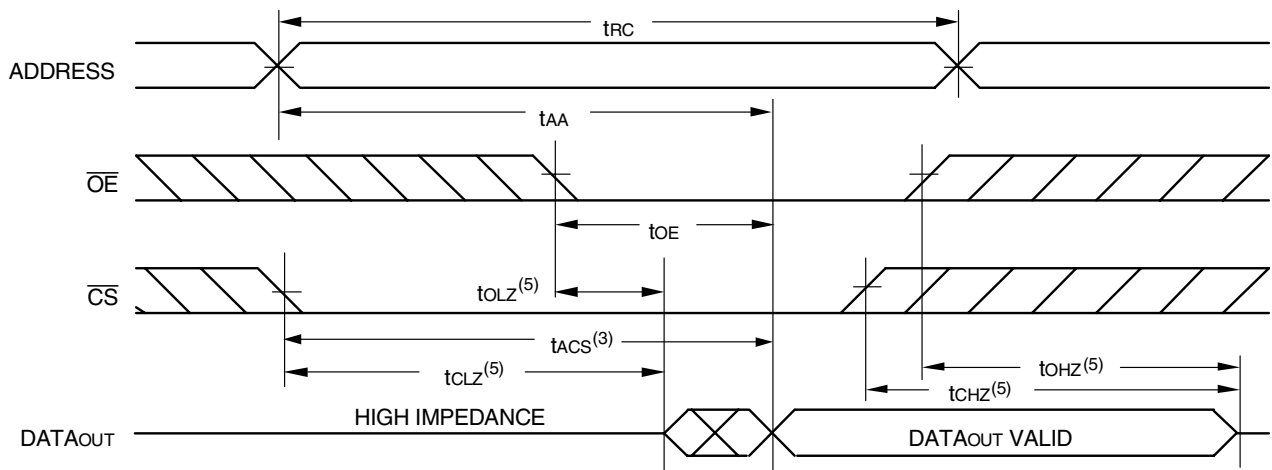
$t_{RC}$

ADDRESS

$t_{AA}$

$\overline{OE}$

$t_{OE}$

$\overline{CS}$

$t_{OLZ}^{(5)}$

$t_{ACS}^{(3)}$

$t_{CLZ}^{(5)}$

$t_{OHZ}^{(5)}$

$t_{CHZ}^{(5)}$

DATA$_{OUT}$

HIGH IMPEDANCE

DATA$_{OUT}$ VALID